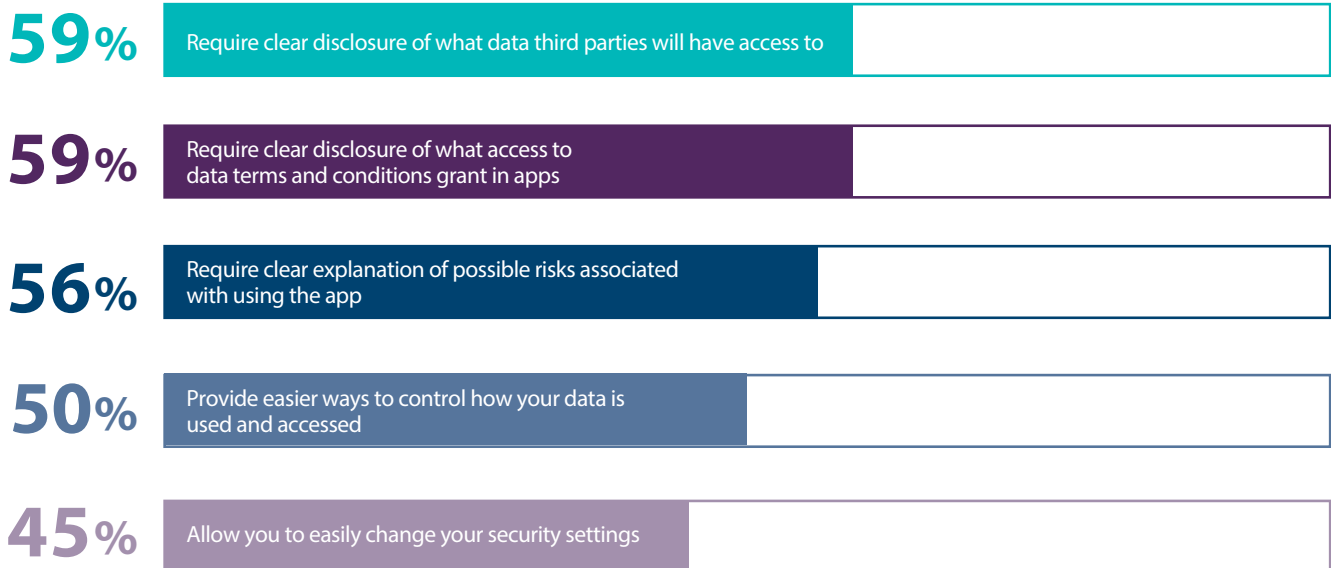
59% Require clear disclosure of what data third parties will have access to

59% Require clear disclosure of what access to data terms and conditions grant in apps

56% Require clear explanation of possible risks associated with using the app

50% Provide easier ways to control how your data is used and accessed

45% Allow you to easily change your security settings